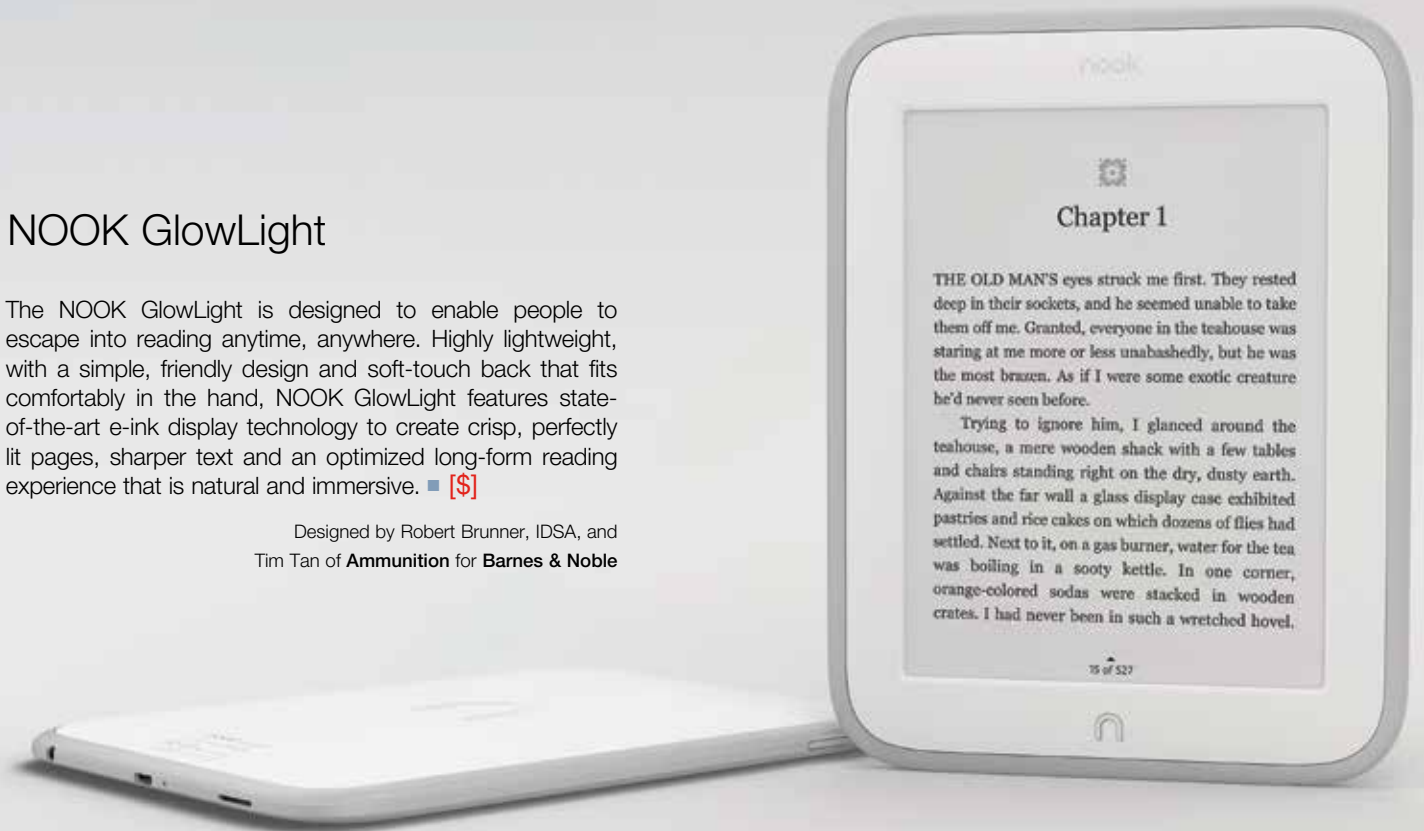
NOOK GlowLight

The NOOK GlowLight is designed to enable people to escape into reading anytime, anywhere. Highly lightweight, with a simple, friendly design and soft-touch back that fits comfortably in the hand, NOOK GlowLight features state-of-the-art e-ink display technology to create crisp, perfectly lit pages, sharper text and an optimized long-form reading experience that is natural and immersive. ■ [$]

Designed by Robert Brunner, IDSA, and Tim Tan of Ammunition for Barnes & Noble

nook

Chapter 1

THE OLD MAN'S eyes struck me first. They rested deep in their sockets, and he seemed unable to take them off me. Granted, everyone in the teahouse was staring at me more or less unabashedly, but he was the most brazen. As if I were some exotic creature he'd never seen before.

Trying to ignore him, I glanced around the teahouse, a mere wooden shack with a few tables and chairs standing right on the dry, dusty earth. Against the far wall a glass display case exhibited pastries and rice cakes on which dozens of flies had settled. Next to it, on a gas burner, water for the tea was boiling in a sooty kettle. In one corner, orange-colored sodas were stacked in wooden crates. I had never been in such a wretched hovel.

75 of 527